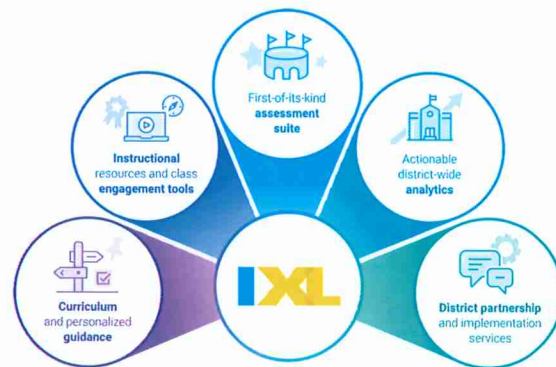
First-of-its-kind assessment suite

Instructional resources and class engagement tools

Actionable district-wide analytics

IXL

Curriculum and personalized guidance

District partnership and implementation services